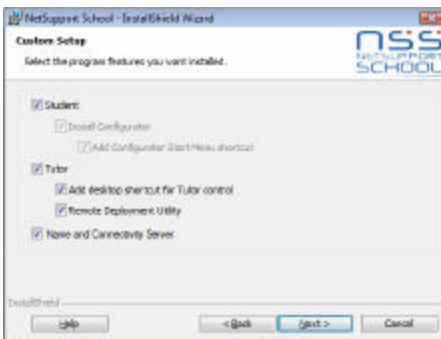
NetSupport School - InstallShield Wizard

Custom Setup

Select the program features you want installed.

NSS NETSUPPORT SCHOOL

Student

Install Configurator

Add Configurator Start Menu shortcut

Tutor

Add desktop shortcut for Tutor control

Remote Deployment Utility

Name and Connectivity Server

InstallShield

Help

< Back

Next >

Cancel